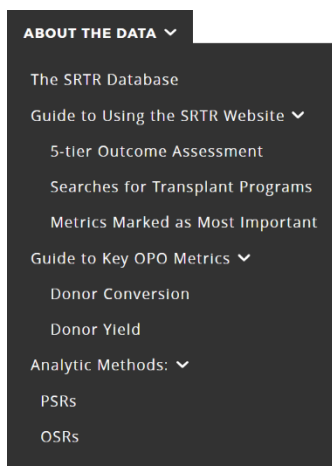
ABOUT THE DATA ⌄

The SRTR Database

Guide to Using the SRTR Website ⌄

5-tier Outcome Assessment

Searches for Transplant Programs

Metrics Marked as Most Important

Guide to Key OPO Metrics ⌄

Donor Conversion

Donor Yield

Analytic Methods: ⌄

PSRs

OSRs